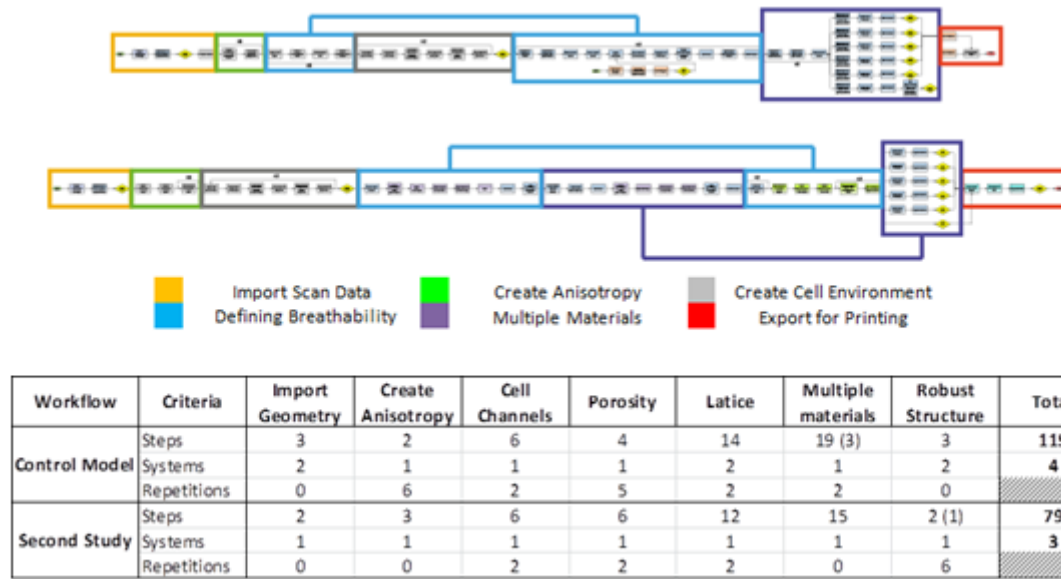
Import Scan Data
Defining Breathability
Create Anisotropy
Multiple Materials
Create Cell Environment
Export for Printing

| Workflow | Criteria | Import Geometry | Create Anisotropy | Cell Channels | Porosity | Latice | Multiple materials | Robust Structure | Tota |
|---|---|---|---|---|---|---|---|---|---|
| Control Model | Steps | 3 | 2 | 6 | 4 | 14 | 19 (3) | 3 | 11 |
| | Systems | 2 | 1 | 1 | 1 | 2 | 1 | 2 | 4 |
| | Repetitions | 0 | 6 | 2 | 5 | 2 | 2 | 0 | |
| Second Study | Steps | 2 | 3 | 6 | 6 | 12 | 15 | 2 (1) | 79 |
| | Systems | 1 | 1 | 1 | 1 | 1 | 1 | 1 | 3 |
| | Repetitions | 0 | 0 | 2 | 2 | 2 | 0 | 6 | |